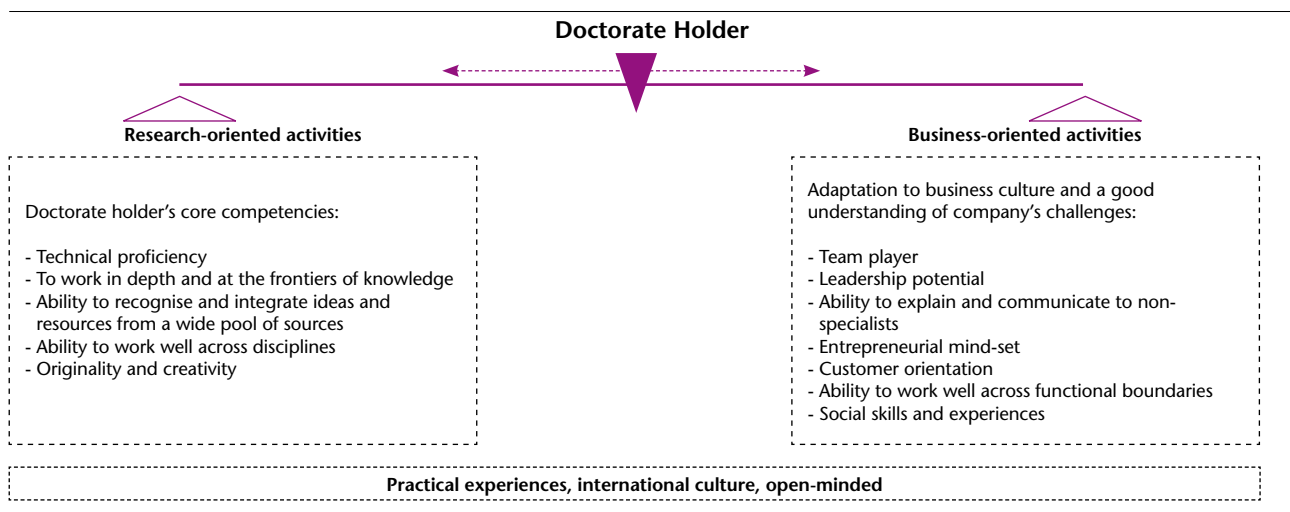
Doctorate Holder

Research-oriented activities

Doctorate holder's core competencies:

- Technical proficiency
- To work in depth and at the frontiers of knowledge
- Ability to recognise and integrate ideas and resources from a wide pool of sources
- Ability to work well across disciplines
- Originality and creativity

Business-oriented activities

Adaptation to business culture and a good understanding of company's challenges:

- Team player
- Leadership potential
- Ability to explain and communicate to non-specialists
- Entrepreneurial mind-set
- Customer orientation
- Ability to work well across functional boundaries
- Social skills and experiences

Practical experiences, international culture, open-minded